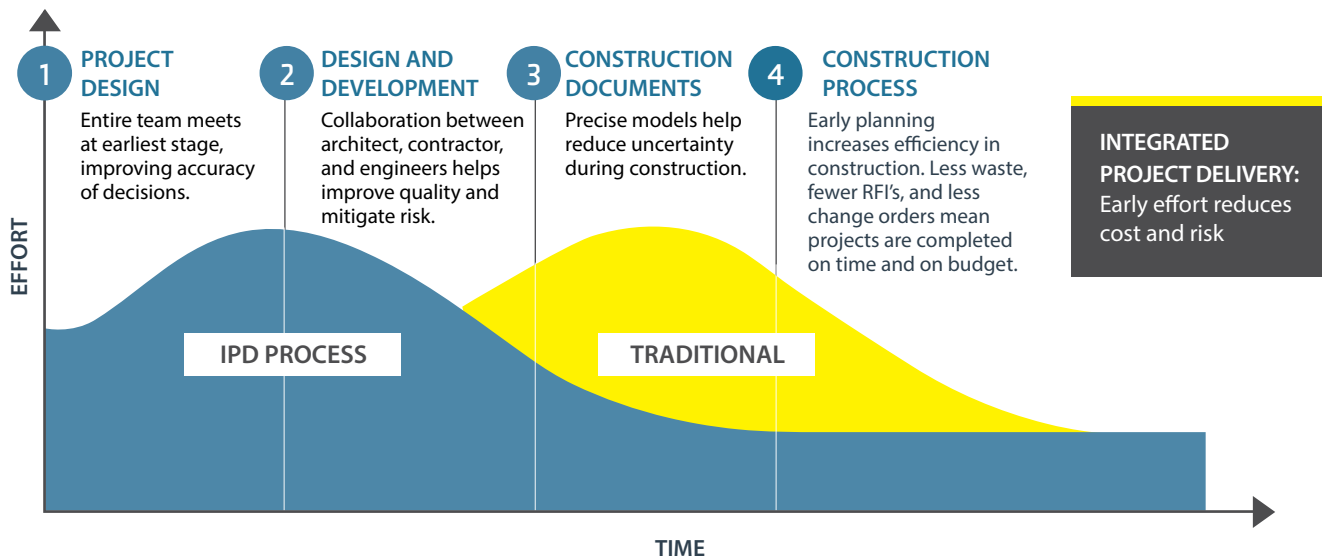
1 PROJECT DESIGN
Entire team meets at earliest stage, improving accuracy of decisions.

2 DESIGN AND DEVELOPMENT
Collaboration between architect, contractor, and engineers helps improve quality and mitigate risk.

3 CONSTRUCTION DOCUMENTS
Precise models help reduce uncertainty during construction.

4 CONSTRUCTION PROCESS
Early planning increases efficiency in construction. Less waste, fewer RFI's, and less change orders mean projects are completed on time and on budget.

INTEGRATED PROJECT DELIVERY:
Early effort reduces cost and risk

EFFORT

IPD PROCESS

TRADITIONAL

TIME